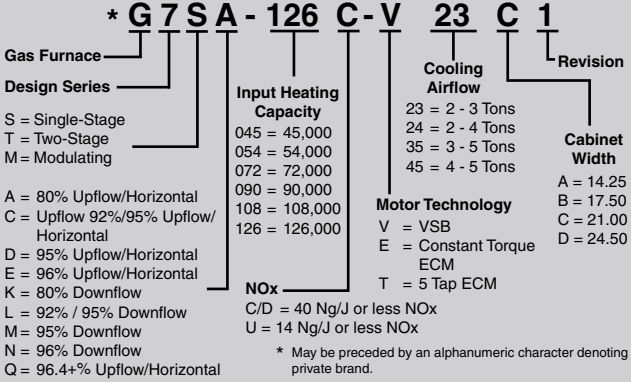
* G 7 S A - 126 C - V 23 C 1

Gas Furnace

Design Series

S = Single-Stage
T = Two-Stage
M = Modulating

A = 80% Upflow/Horizontal
C = Upflow 92%/95% Upflow/ Horizontal
D = 95% Upflow/Horizontal
E = 96% Upflow/Horizontal
K = 80% Downflow
L = 92% / 95% Downflow
M = 95% Downflow
N = 96% Downflow
Q = 96.4+% Upflow/Horizontal

Input Heating Capacity
045 = 45,000
054 = 54,000
072 = 72,000
090 = 90,000
108 = 108,000
126 = 126,000

NOx
C/D = 40 Ng/J or less NOx
U = 14 Ng/J or less NOx

Motor Technology
V = VSB
E = Constant Torque ECM
T = 5 Tap ECM

Cooling Airflow
23 = 2 - 3 Tons
24 = 2 - 4 Tons
35 = 3 - 5 Tons
45 = 4 - 5 Tons

Revision

Cabinet Width
A = 14.25
B = 17.50
C = 21.00
D = 24.50

* May be preceded by an alphanumeric character denoting private brand.